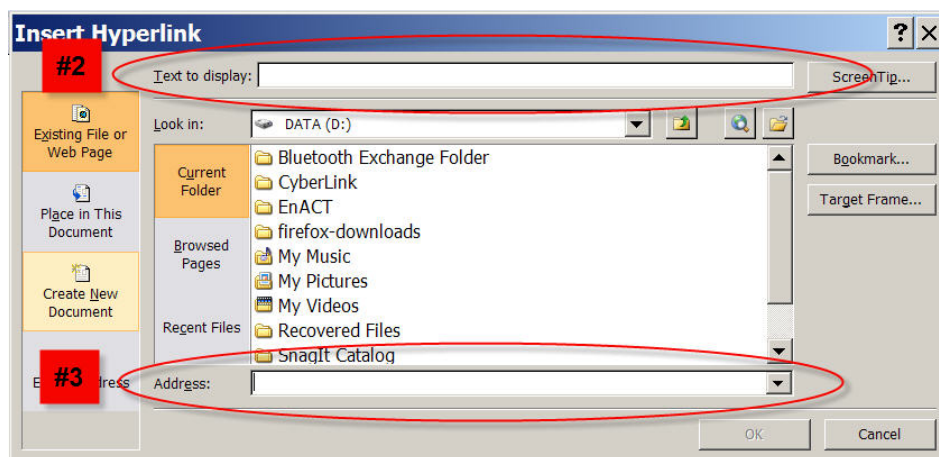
Insert Hyperlink

?

X

#2

Text to display:

ScreenTip...

Existing File or Web Page

Look in:

DATA (D:)

Current Folder

Bluetooth Exchange Folder

CyberLink

EnACT

firefox-downloads

My Music

My Pictures

My Videos

Recovered Files

SnagIt Catalog

Bookmark...

Target Frame...

Place in This Document

Browsed Pages

Create New Document

Recent Files

#3

E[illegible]dress

Address:

OK

Cancel